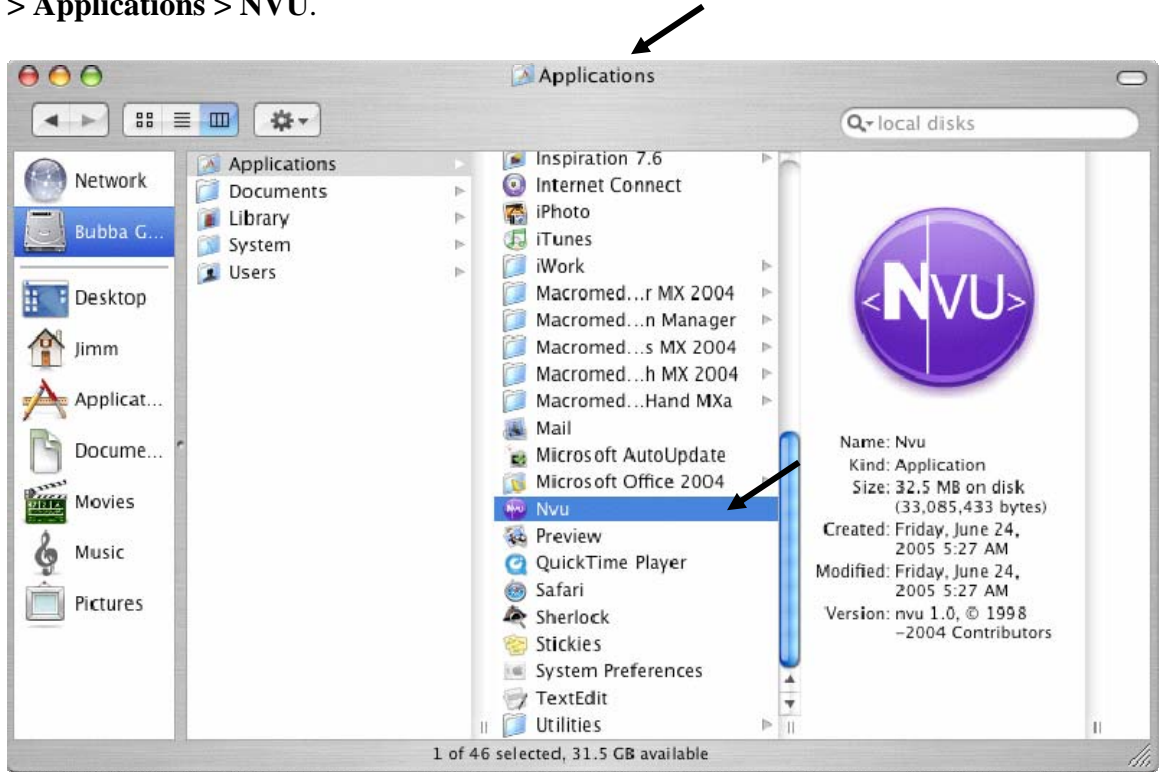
> **Applications** > **NVU**.

Applications

local disks

Network
Bubba G...
Desktop
Jimm
Applicat...
Docume...
Movies
Music
Pictures

Applications
Documents
Library
System
Users

Inspiration 7.6
Internet Connect
iPhoto
iTunes
iWork
Macromed...r MX 2004
Macromed...n Manager
Macromed...s MX 2004
Macromed...h MX 2004
Macromed...Hand MXa
Mail
Microsoft AutoUpdate
Microsoft Office 2004
Nvu
Preview
QuickTime Player
Safari
Sherlock
Stickies
System Preferences
TextEdit
Utilities

<NVU>

Name: Nvu
Kind: Application
Size: 32.5 MB on disk (33,085,433 bytes)
Created: Friday, June 24, 2005 5:27 AM
Modified: Friday, June 24, 2005 5:27 AM
Version: nvu 1.0, © 1998 -2004 Contributors

1 of 46 selected, 31.5 GB available